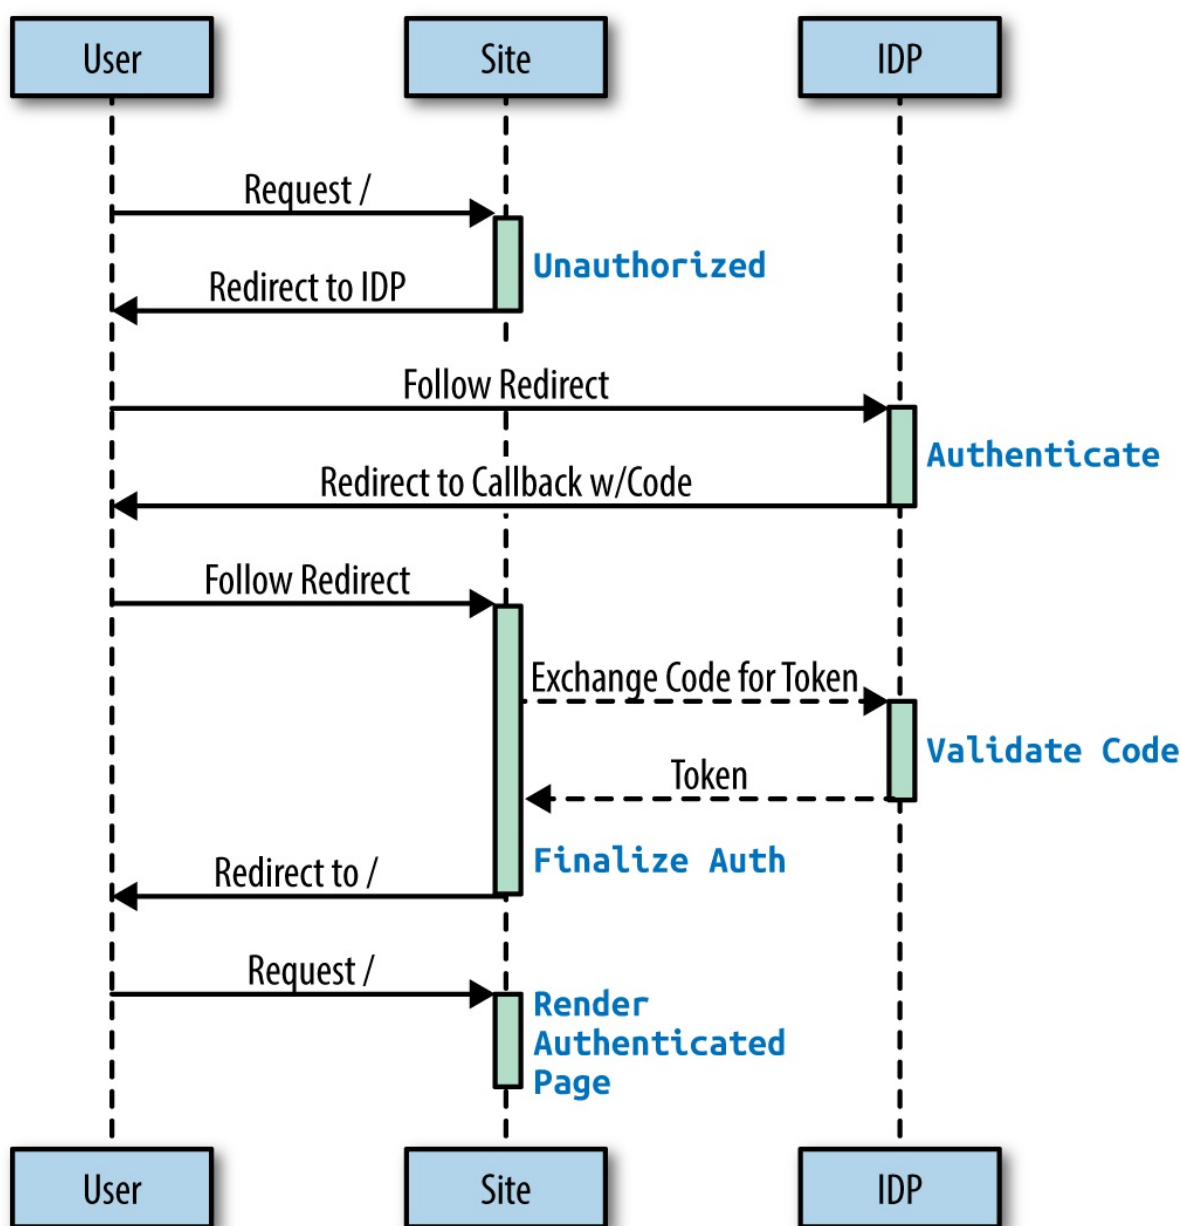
User

Site

IDP

Request /

Unauthorized

Redirect to IDP

Follow Redirect

Authenticate

Redirect to Callback w/Code

Follow Redirect

Exchange Code for Token

Validate Code

Token

Finalize Auth

Redirect to /

Request /

Render Authenticated Page

User

Site

IDP